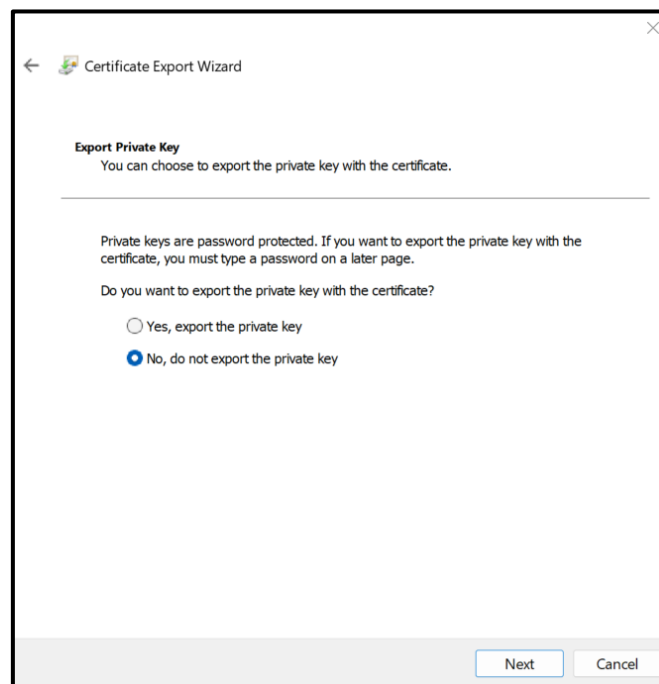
Certificate Export Wizard

Export Private Key
You can choose to export the private key with the certificate.

Private keys are password protected. If you want to export the private key with the certificate, you must type a password on a later page.

Do you want to export the private key with the certificate?

Yes, export the private key

No, do not export the private key

Next

Cancel